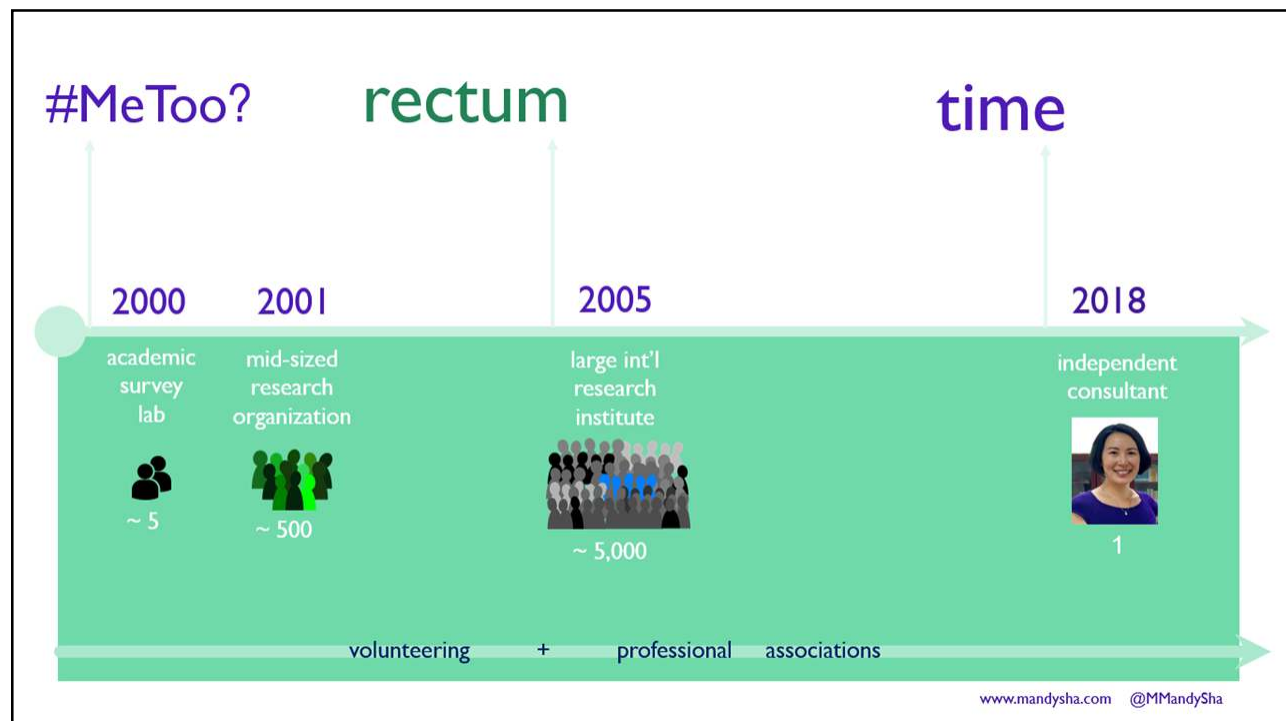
#MeToo?

rectum

time

2000
academic survey lab
~ 5

2001
mid-sized research organization
~ 500

2005
large int'l research institute
~ 5,000

2018
independent consultant
1

volunteering + professional associations

www.mandysha.com @MMandySha